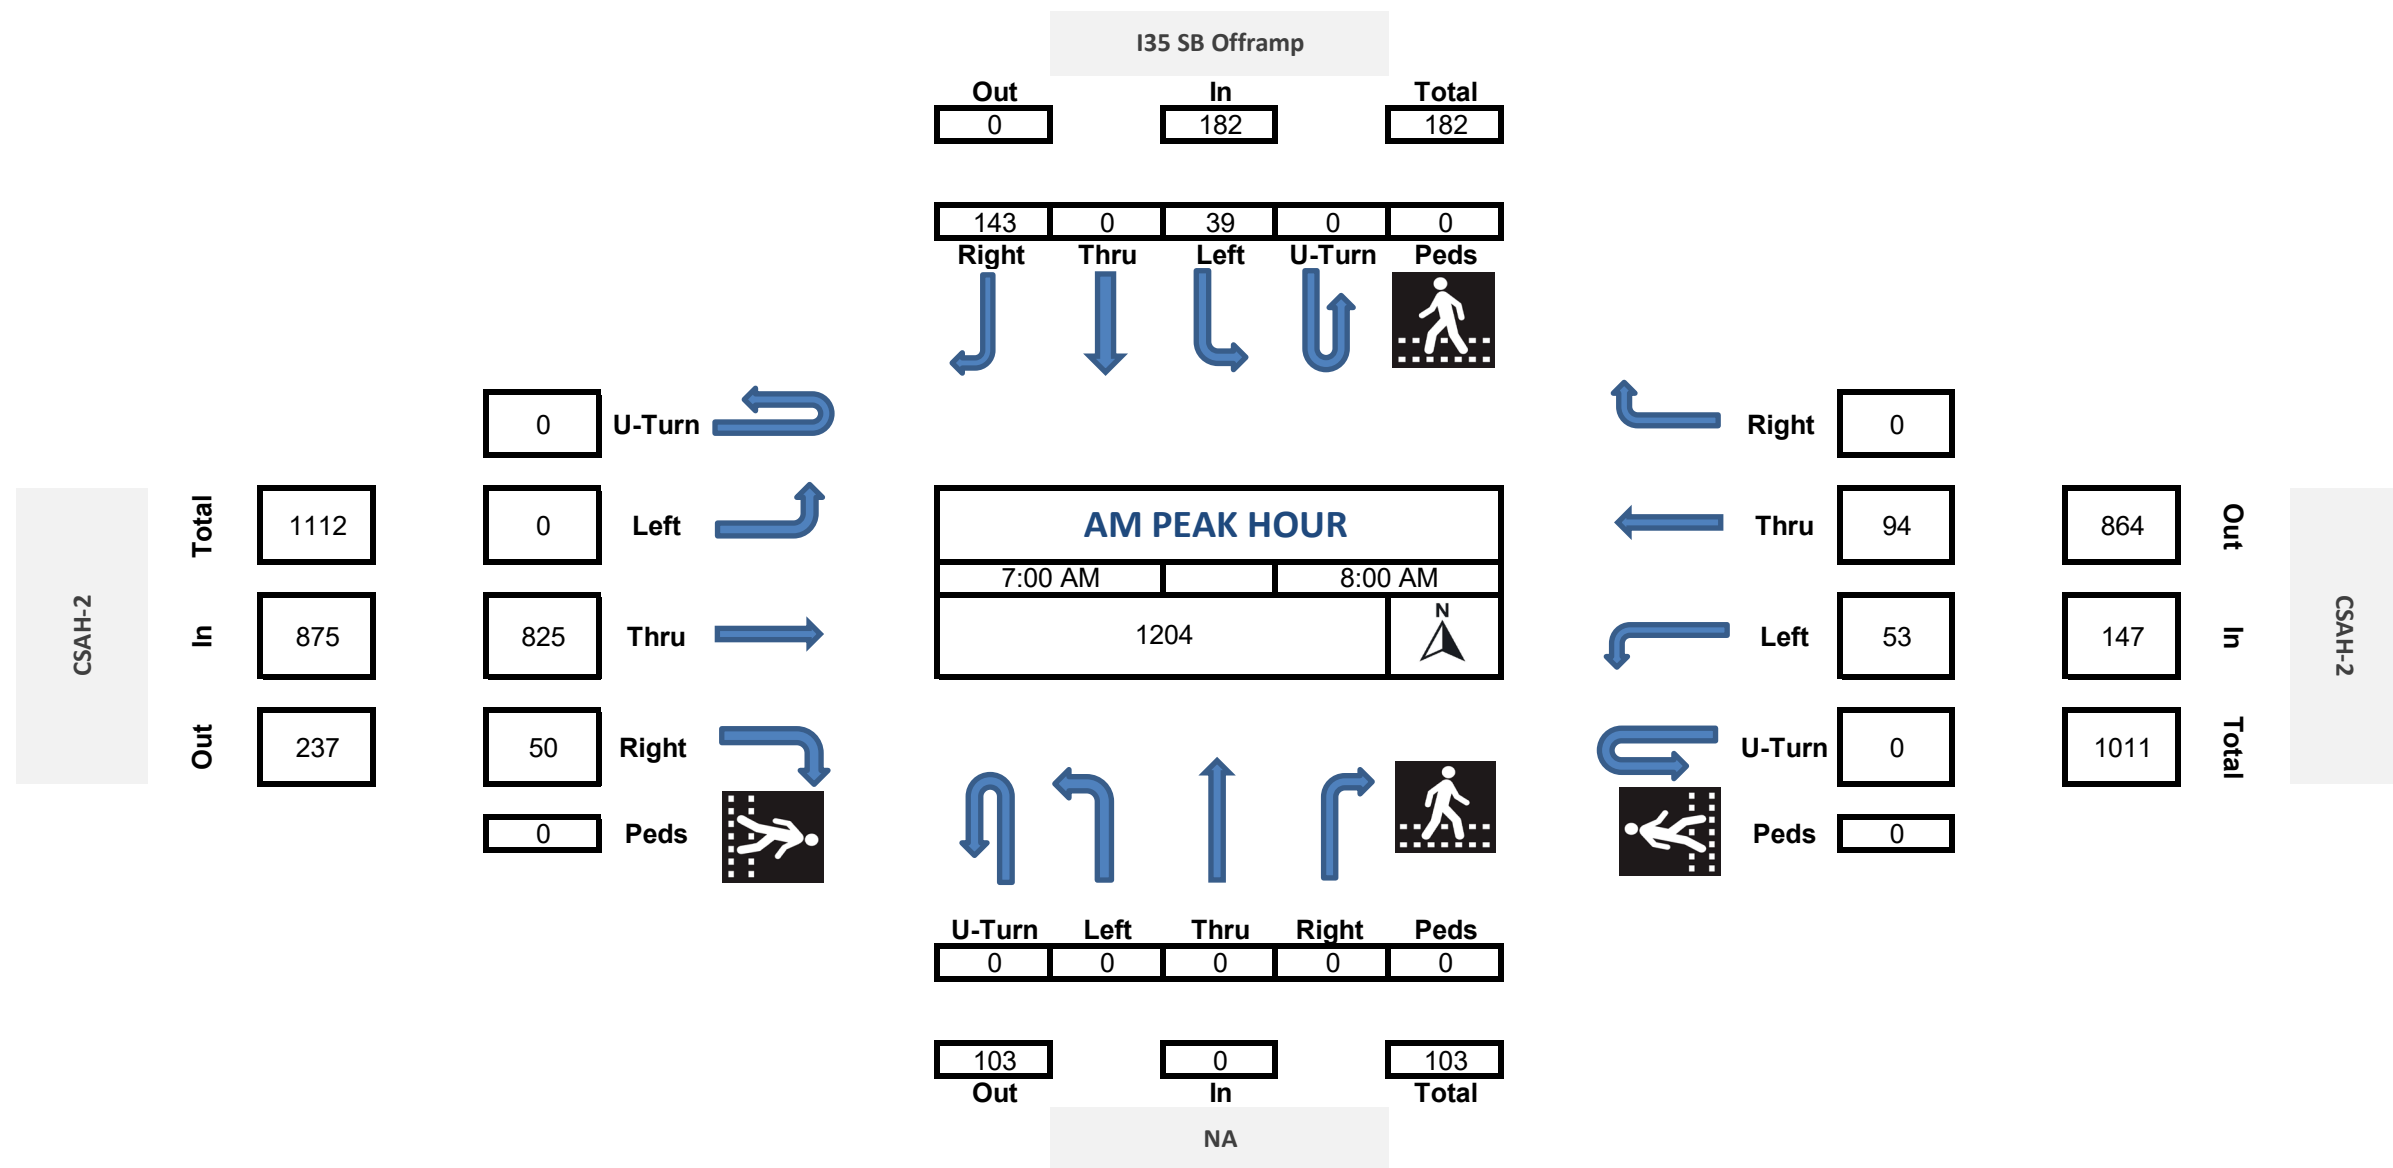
I35 SB Offramp

| Out | In | Total |
|---|---|---|
| 0 | 182 | 182 |

| 143 | 0 | 39 | 0 | 0 |
|---|---|---|---|---|
| Right | Thru | Left | U-Turn | Peds |

CSAH-2

Total 1112
In 875
Out 237

0 U-Turn
0 Left
825 Thru
50 Right
0 Peds

AM PEAK HOUR

| 7:00 AM | | 8:00 AM |
|---|---|---|
| 1204 | | N |

Right 0
Thru 94
Left 53
U-Turn 0
Peds 0

864 Out
147 In
1011 Total

CSAH-2

| U-Turn | Left | Thru | Right | Peds |
|---|---|---|---|---|
| 0 | 0 | 0 | 0 | 0 |

| 103 | 0 | 103 |
|---|---|---|
| Out | In | Total |

NA